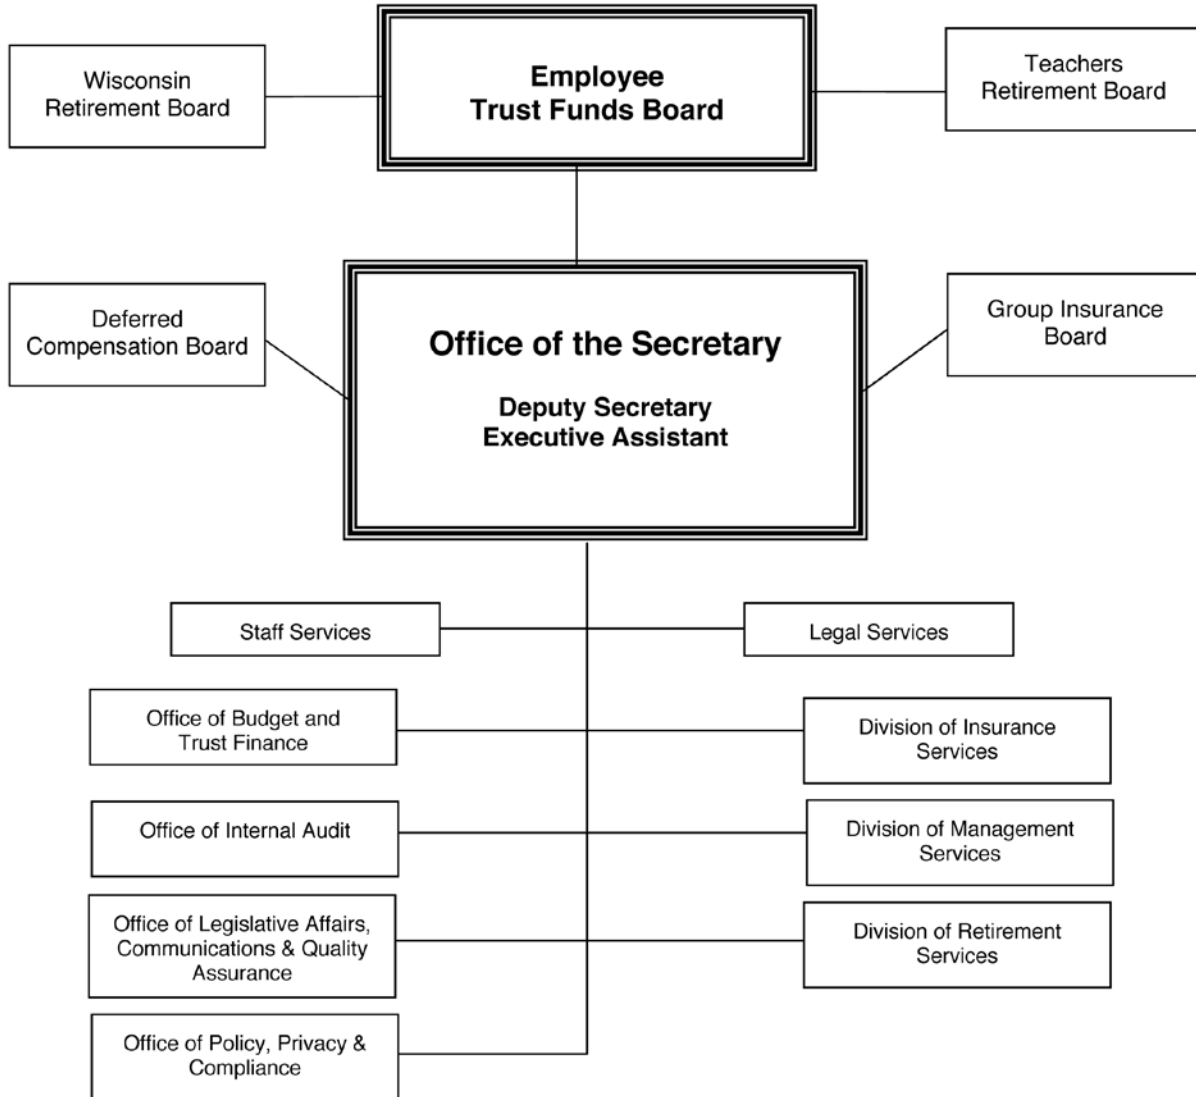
Wisconsin Retirement Board

Employee Trust Funds Board

Teachers Retirement Board

Deferred Compensation Board

Office of the Secretary

Deputy Secretary
Executive Assistant

Group Insurance Board

Staff Services

Legal Services

Office of Budget and Trust Finance

Division of Insurance Services

Office of Internal Audit

Division of Management Services

Office of Legislative Affairs, Communications & Quality Assurance

Division of Retirement Services

Office of Policy, Privacy & Compliance